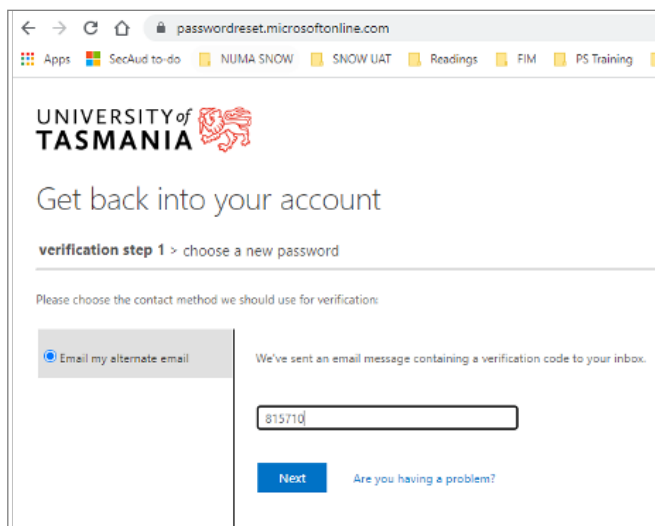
passwordreset.microsoftonline.com

Apps SecAud to-do NUMA SNOW SNOW UAT Readings FIM PS Training

UNIVERSITY of TASMANIA

Get back into your account

verification step 1 > choose a new password

Please choose the contact method we should use for verification:

Email my alternate email

We've sent an email message containing a verification code to your inbox.

815710

Next

Are you having a problem?